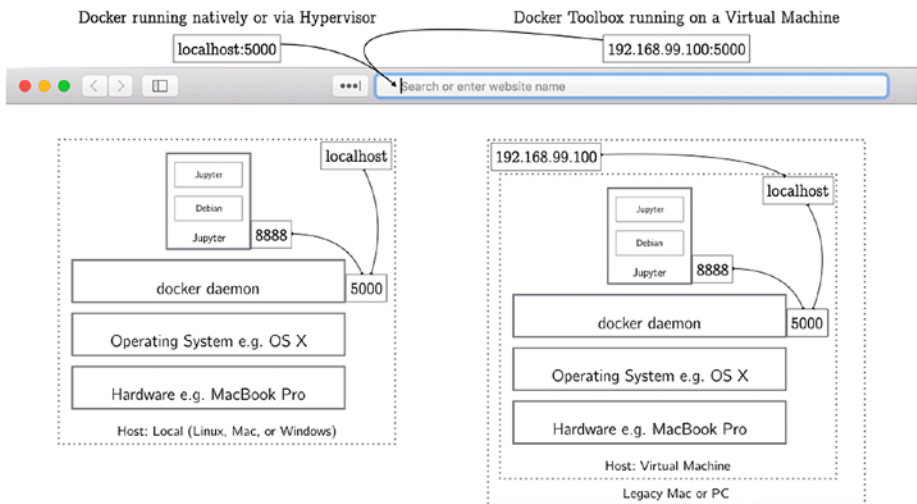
Docker running natively or via Hypervisor

Docker Toolbox running on a Virtual Machine

localhost:5000

192.168.99.100:5000

Search or enter website name

localhost

Jupyter

Debian

Jupyter

8888

docker daemon

5000

Operating System e.g. OS X

Hardware e.g. MacBook Pro

Host: Local (Linux, Mac, or Windows)

192.168.99.100

localhost

Jupyter

Debian

Jupyter

8888

docker daemon

5000

Operating System e.g. OS X

Hardware e.g. MacBook Pro

Host: Virtual Machine

Legacy Mac or PC